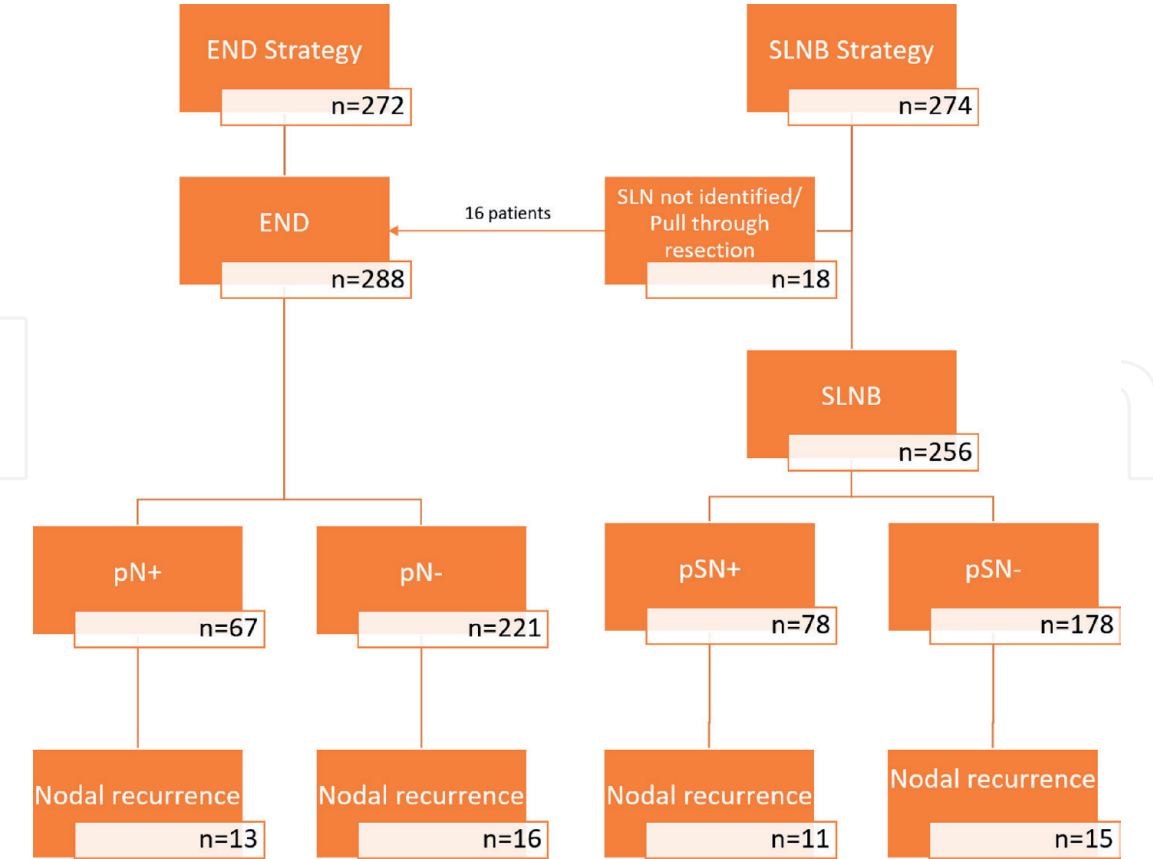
END Strategy
n=272

SLNB Strategy
n=274

END
n=288

16 patients

SLN not identified/ Pull through resection
n=18

SLNB
n=256

pN+
n=67

pN-
n=221

pSN+
n=78

pSN-
n=178

Nodal recurrence
n=13

Nodal recurrence
n=16

Nodal recurrence
n=11

Nodal recurrence
n=15